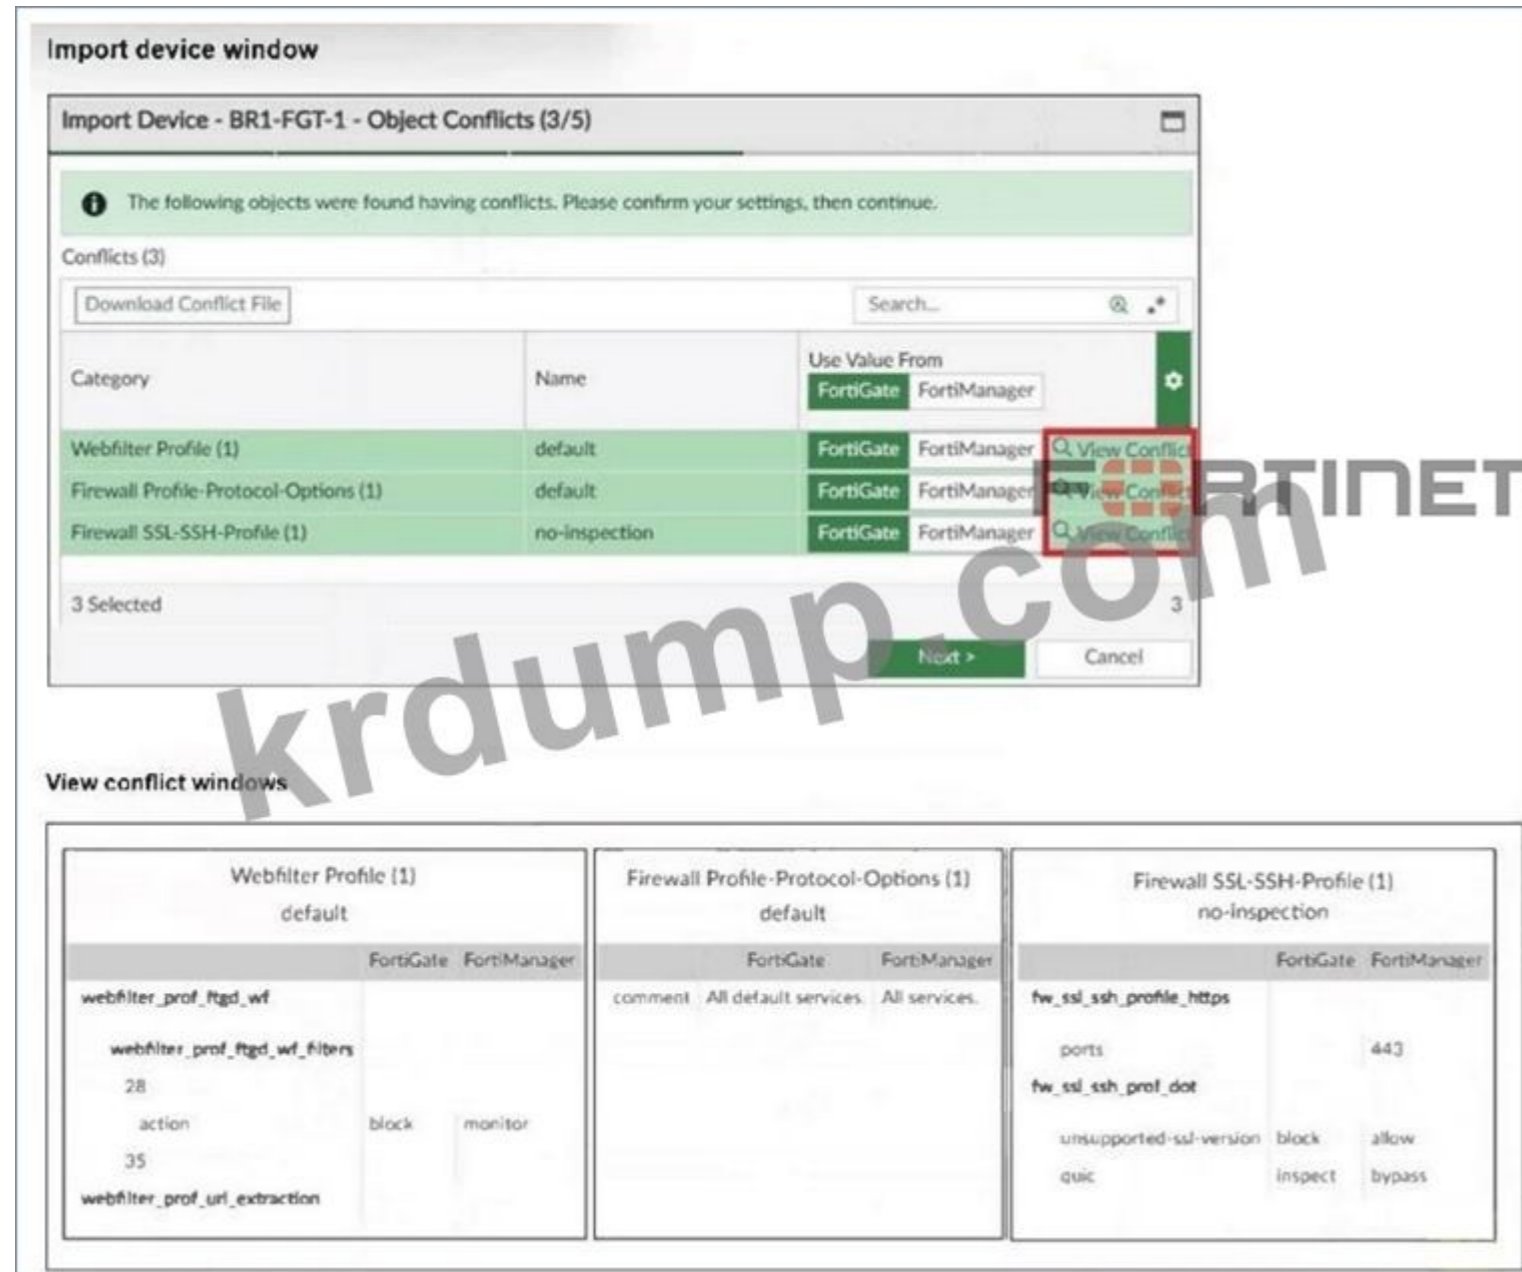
Import device window

Import Device - BR1-FGT-1 - Object Conflicts (3/5)

The following objects were found having conflicts. Please confirm your settings, then continue.

Conflicts (3)

Download Conflict File

Search...

| Category | Name | Use Value From FortiGate FortiManager | |
|---|---|---|---|
| Webfilter Profile (1) | default | FortiGate FortiManager | View Conflict |
| Firewall Profile-Protocol-Options (1) | default | FortiGate FortiManager | View Conflict |
| Firewall SSL-SSH-Profile (1) | no-inspection | FortiGate FortiManager | View Conflict |

3 Selected 3

Next > Cancel

FORTINET

krdump.com

View conflict windows

Webfilter Profile (1)
default

| | FortiGate | FortiManager |
|---|---|---|
| webfilter_prof_ftgd_wf | | |
| webfilter_prof_ftgd_wf_filters | | |
| 28 | | |
| action | block | monitor |
| 35 | | |
| webfilter_prof_url_extraction | | |

Firewall Profile-Protocol-Options (1)
default

| | FortiGate | FortiManager |
|---|---|---|
| comment | All default services. | All services. |

Firewall SSL-SSH-Profile (1)
no-inspection

| | FortiGate | FortiManager |
|---|---|---|
| fw_ssl_ssh_profile_https | | |
| ports | | 443 |
| fw_ssl_ssh_prof_dot | | |
| unsupported-ssl-version | block | allow |
| quic | inspect | bypass |